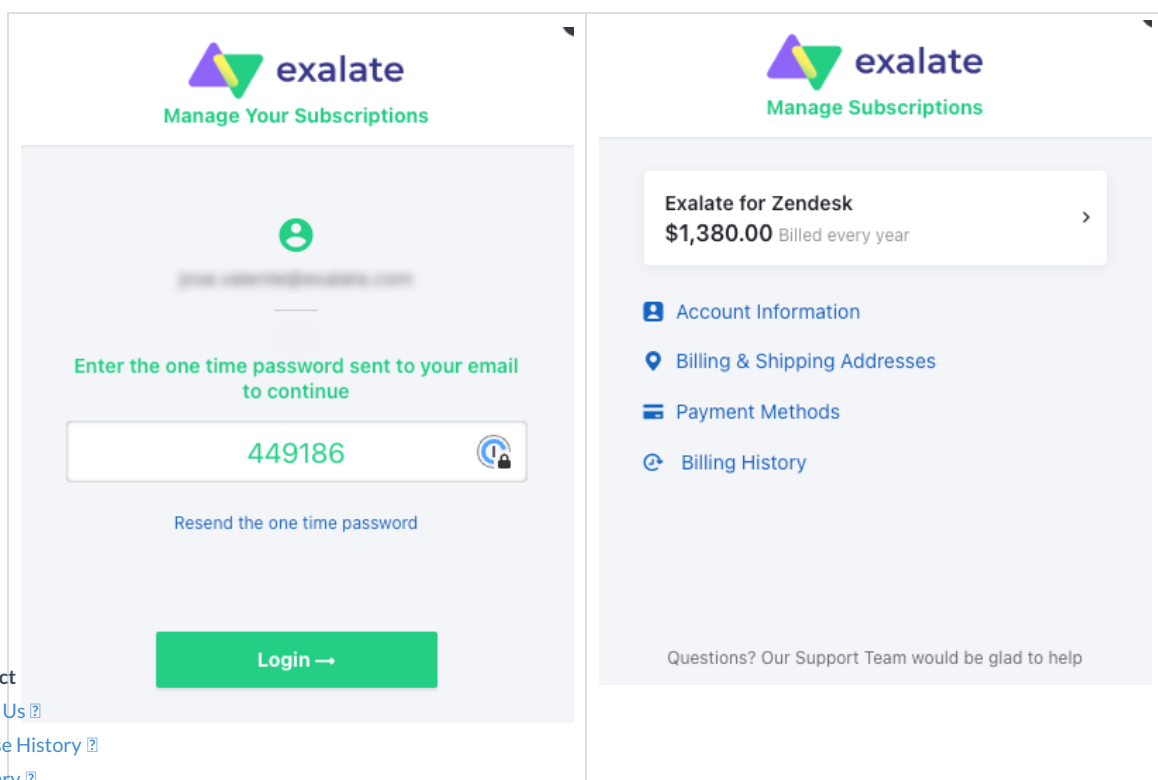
exalate
Manage Your Subscriptions

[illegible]

Enter the one time password sent to your email to continue

449186

Resend the one time password

Login →

ct
Us
e History
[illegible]

exalate
Manage Subscriptions

Exalate for Zendesk
$1,380.00 Billed every year

Account Information
Billing & Shipping Addresses
Payment Methods
Billing History

Questions? Our Support Team would be glad to help